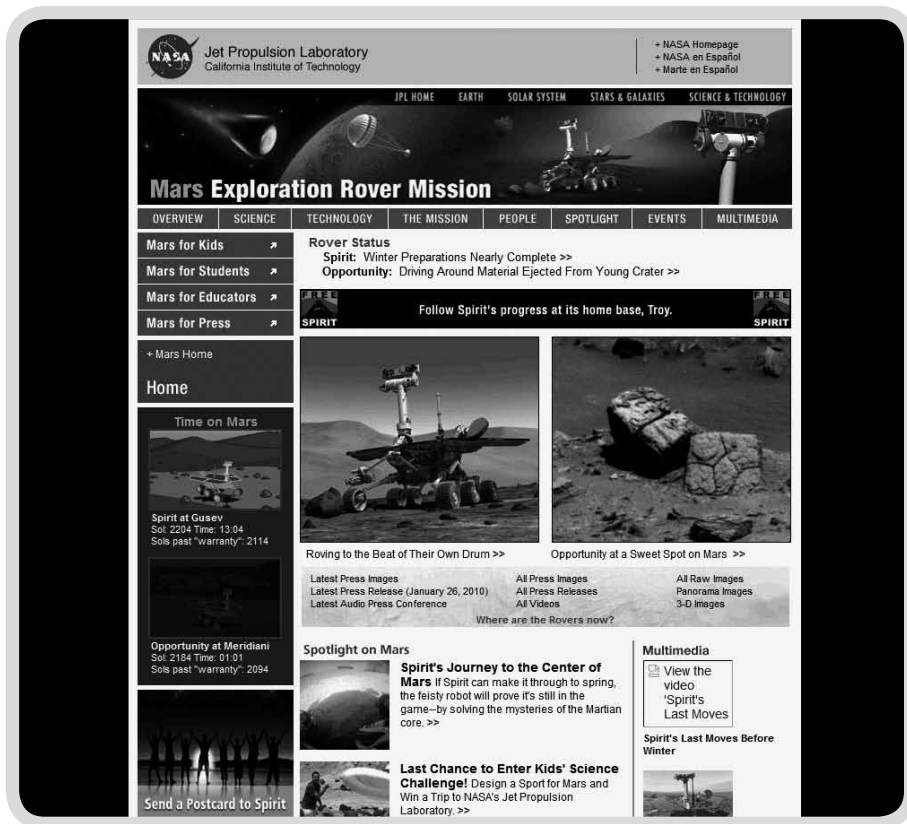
NASA

Jet Propulsion Laboratory
California Institute of Technology

+ NASA Homepage
+ NASA en Español
+ Marte en Español

JPL HOME EARTH SOLAR SYSTEM STARS & GALAXIES SCIENCE & TECHNOLOGY

Mars Exploration Rover Mission

OVERVIEW SCIENCE TECHNOLOGY THE MISSION PEOPLE SPOTLIGHT EVENTS MULTIMEDIA

Mars for Kids
Mars for Students
Mars for Educators
Mars for Press

+ Mars Home

Home

Time on Mars

Spirit at Gusev
Sol: 2204 Time: 13:04
Sols past "warranty": 2114

Opportunity at Meridiani
Sol: 2184 Time: 01:01
Sols past "warranty": 2094

Send a Postcard to Spirit

Rover Status
Spirit: Winter Preparations Nearly Complete >>
Opportunity: Driving Around Material Ejected From Young Crater >>

FREE SPIRIT Follow Spirit's progress at its home base, Troy. FREE SPIRIT

Roving to the Beat of Their Own Drum >>

Opportunity at a Sweet Spot on Mars >>

Latest Press Images
Latest Press Release (January 26, 2010)
Latest Audio Press Conference

All Press Images
All Press Releases
All Videos

All Raw Images
Panorama Images
3-D Images

Where are the Rovers now?

Spotlight on Mars

Spirit's Journey to the Center of Mars If Spirit can make it through to spring, the feisty robot will prove it's still in the game--by solving the mysteries of the Martian core. >>

Last Chance to Enter Kids' Science Challenge! Design a Sport for Mars and Win a Trip to NASA's Jet Propulsion Laboratory. >>

Multimedia

View the video 'Spirit's Last Moves

Spirit's Last Moves Before Winter